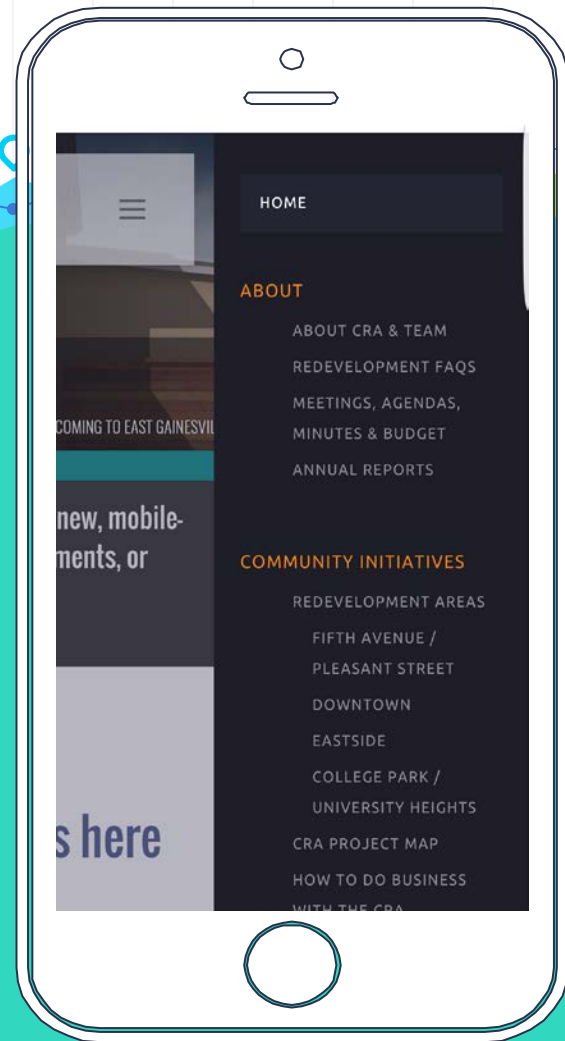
COMING TO EAST GAINESVIL

new, mobile-
ments, or

s here

HOME

ABOUT

ABOUT CRA & TEAM

REDEVELOPMENT FAQS

MEETINGS, AGENDAS, MINUTES & BUDGET

ANNUAL REPORTS

COMMUNITY INITIATIVES

REDEVELOPMENT AREAS

FIFTH AVENUE / PLEASANT STREET

DOWNTOWN

EASTSIDE

COLLEGE PARK / UNIVERSITY HEIGHTS

CRA PROJECT MAP

HOW TO DO BUSINESS WITH THE CRA